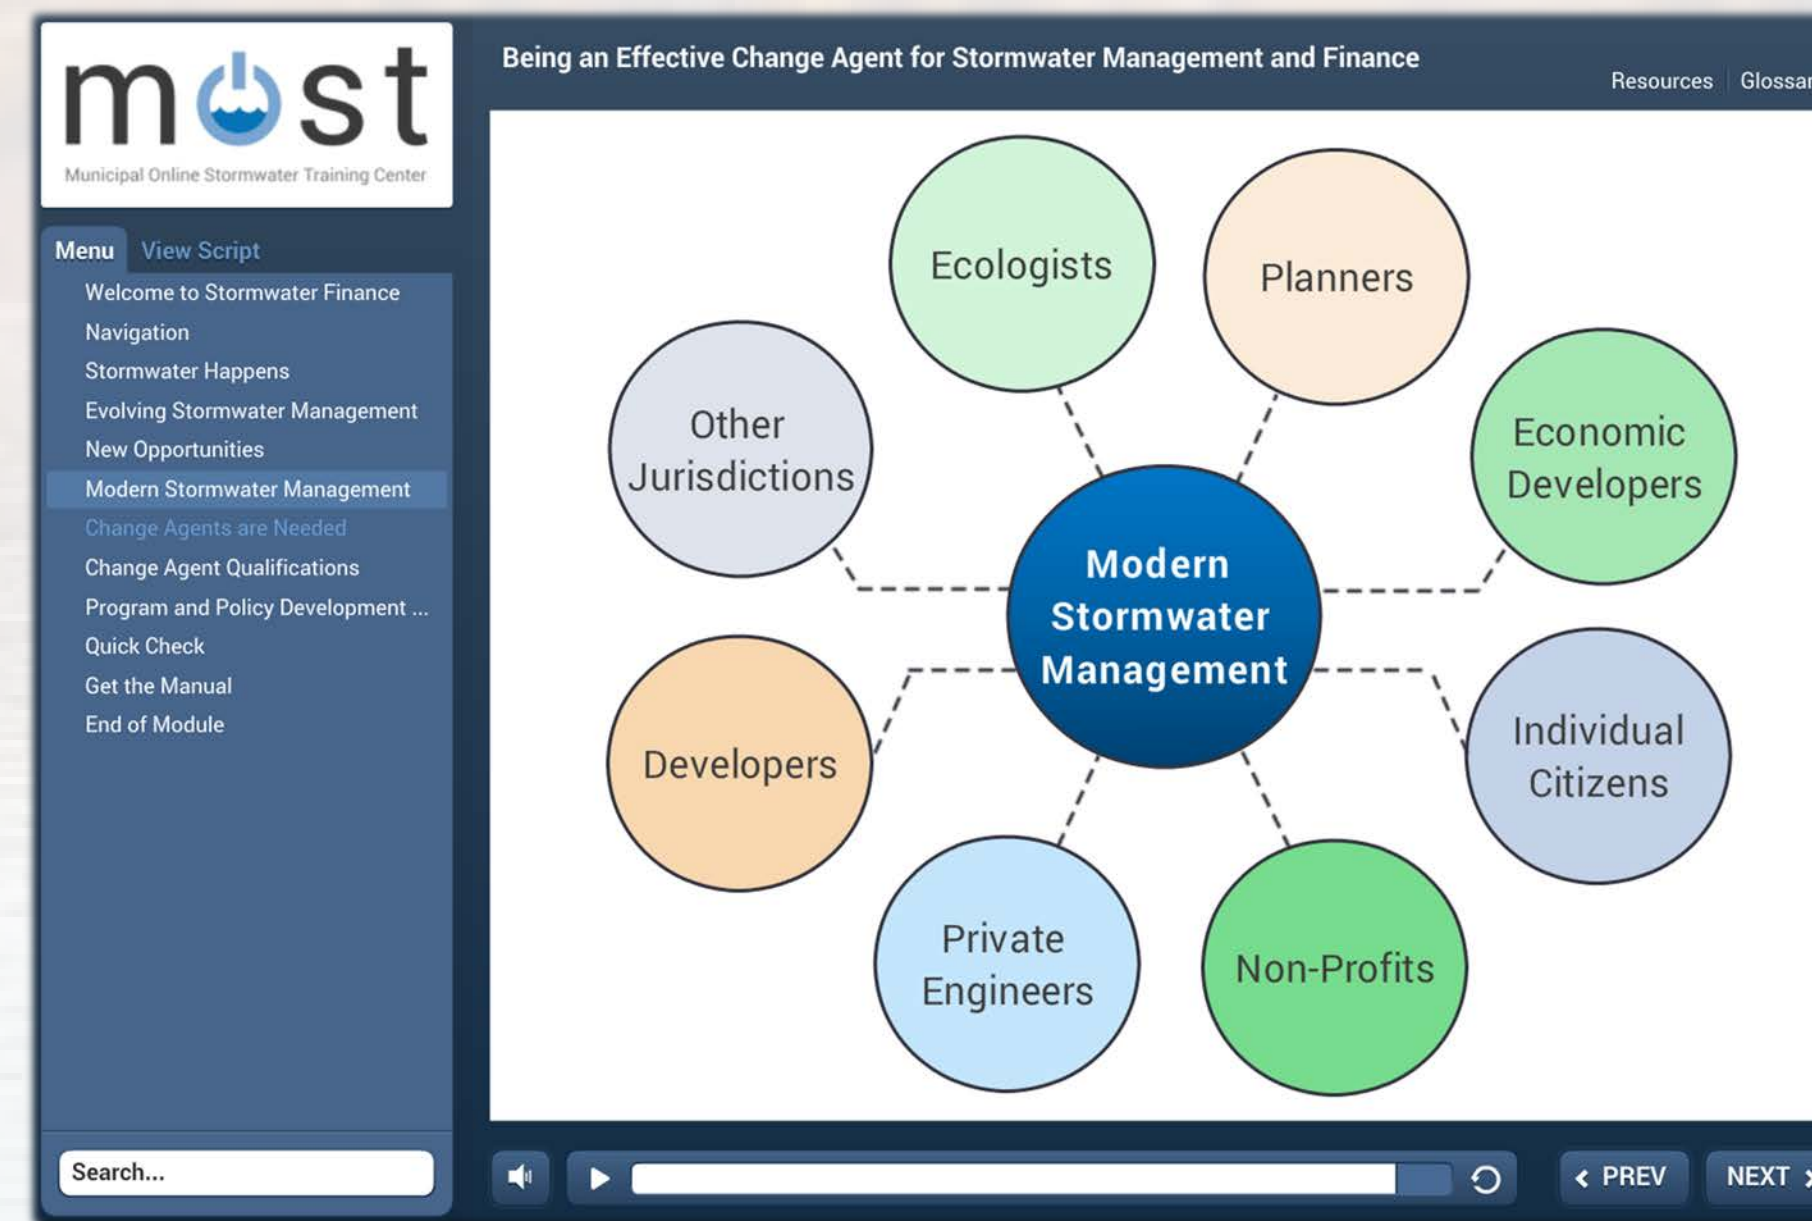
most
Municipal Online Stormwater Training Center

Being an Effective Change Agent for Stormwater Management and Finance

Resources | Glossar

Menu View Script

Welcome to Stormwater Finance
Navigation
Stormwater Happens
Evolving Stormwater Management
New Opportunities
Modern Stormwater Management
Change Agents are Needed
Change Agent Qualifications
Program and Policy Development ...
Quick Check
Get the Manual
End of Module

Ecologists
Planners
Other Jurisdictions
Economic Developers
Modern Stormwater Management
Developers
Individual Citizens
Private Engineers
Non-Profits

Search...

PREV
NEXT